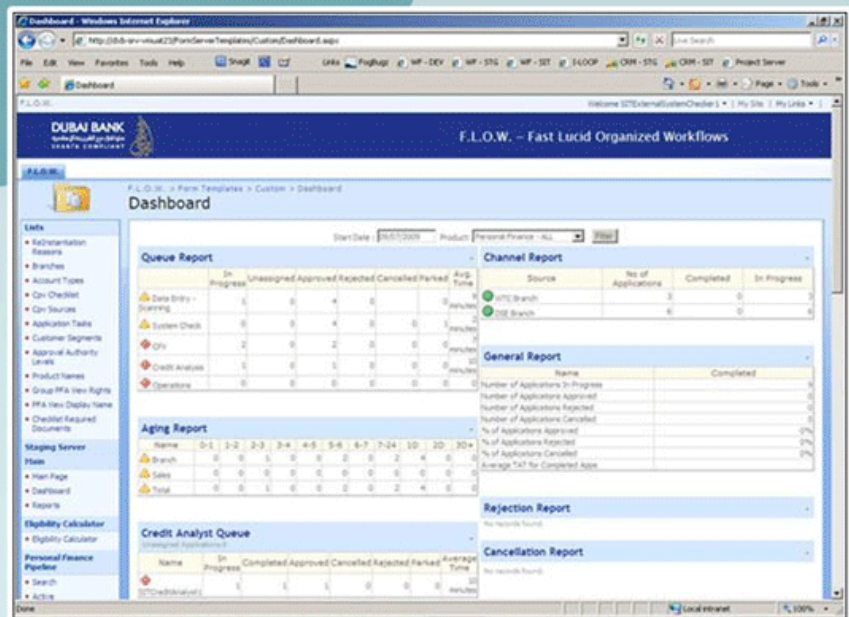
Dashboard - Windows Internet Explorer

http://dxb-srv-vmuat23/FormServerTemplates/Custom/Dashboard.aspx

Live Search

File Edit View Favorites Tools Help Snagit Links FogBugz WF - DEV WF - STG WF - SIT I-LOOP CRM - STG CRM - SIT Project Server

Dashboard

Page Tools

F.L.O.W.

Welcome SITExternalSystemChecker1 | My Site | My Links

DUBAI BANK
SHARIA COMPLIANT

F.L.O.W. - Fast Lucid Organized Workflows

F.L.O.W.

F.L.O.W. > Form Templates > Custom > Dashboard

Dashboard

Lists
• Re-Instantiation Reasons
• Branches
• Account Types
• Cpv Checklist
• Cpv Sources
• Application Tasks
• Customer Segments
• Approval Authority Levels
• Product Names
• Group PFA View Rights
• PFA View Display Name
• Checklist Required Documents

Staging Server
Main
• Main Page
• Dashboard
• Reports

Eligibility Calculator
• Eligibility Calculator

Personal Finance Pipeline
• Search
• Active

Start Date : 09/07/2009 Product: Personal Finance - ALL Filter

Queue Report

| | In Progress | Unassigned | Approved | Rejected | Cancelled | Parked | Avg. Time |
|---|---|---|---|---|---|---|---|
| Data Entry - Scanning | 1 | 0 | 4 | 0 | | 0 | 9 minutes |
| System Check | 0 | 0 | 4 | 0 | 0 | 1 | 3 minutes |
| CPV | 2 | 0 | 2 | 0 | 0 | 0 | 7 minutes |
| Credit Analysis | 1 | 0 | 1 | 0 | 0 | 0 | 15 minutes |
| Operations | 0 | 0 | 0 | 0 | 0 | 0 | 0 |

Aging Report

| Name | 0-1 | 1-2 | 2-3 | 3-4 | 4-5 | 5-6 | 6-7 | 7-24 | 10 | 20 | 30+ |
|---|---|---|---|---|---|---|---|---|---|---|---|
| Branch | 0 | 0 | 1 | 0 | 0 | 2 | 0 | 2 | 4 | 0 | 0 |
| Sales | 0 | 0 | 0 | 0 | 0 | 0 | 0 | 0 | 0 | 0 | 0 |
| Total | 0 | 0 | 1 | 0 | 0 | 2 | 0 | 2 | 4 | 0 | 0 |

Credit Analyst Queue
Unassigned Applications 0

| Name | In Progress | Completed | Approved | Cancelled | Rejected | Parked | Average Time |
|---|---|---|---|---|---|---|---|
| SITCreditAnalyst1 | 1 | 1 | 1 | 0 | 0 | 0 | 15 minutes |

Channel Report

| Source | No of Applications | Completed | In Progress |
|---|---|---|---|
| WTC Branch | 3 | 0 | 3 |
| DSE Branch | 6 | 0 | 6 |

General Report

| Name | Completed |
|---|---|
| Number of Applications In Progress | 9 |
| Number of Applications Approved | 0 |
| Number of Applications Rejected | 0 |
| Number of Applications Cancelled | 0 |
| % of Applications Approved | 0% |
| % of Applications Rejected | 0% |
| % of Applications Cancelled | 0% |
| Average TAT for Completed Apps | |

Rejection Report
No records found.

Cancellation Report
No records found.

Done Local intranet 100%